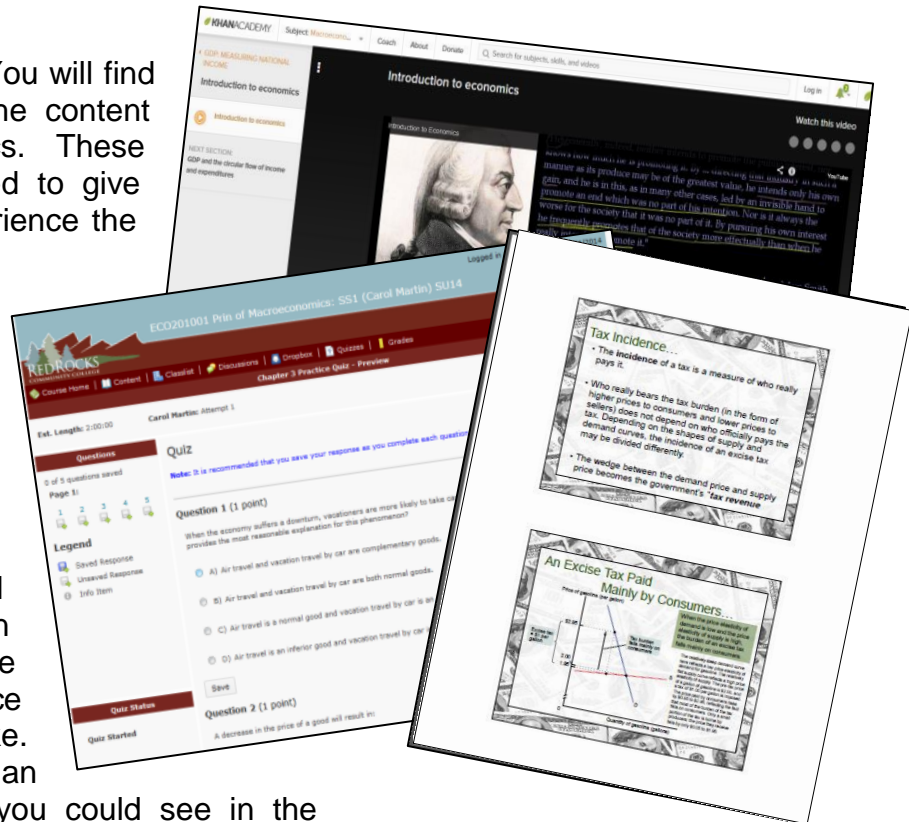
You will find
the content
s. These
d to give
rience the

KHANACADEMY Subject: Macroeconomics Coach About Donate Search for subjects, skills, and videos Log in

GDP: MEASURING NATIONAL INCOME

Introduction to economics

Introduction to economics

NEXT SECTION:
GDP and the circular flow of income and expenditures

Introduction to economics

Watch this video

Introduction to Economics

knows how much he is promoting it. By directing that industry in such a manner as its produce may be of the greatest value, he intends only his own gain, and he is in this, as in many other cases, led by an invisible hand to promote an end which was no part of his intention. Nor is it always the worse for the society that it was no part of it. By pursuing his own interest he frequently promotes that of the society more effectually than when he really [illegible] mote it."

YouTube

Logged in

ECO201001 Prin of Macroeconomics: SS1 (Carol Martin) SU14

RED ROCKS COMMUNITY COLLEGE

Course Home | Content | Classlist | Discussions | Dropbox | Quizzes | Grades

Chapter 3 Practice Quiz - Preview

Est. Length: 2:00:00

Carol Martin: Attempt 1

Questions

0 of 5 questions saved

Page 1:

1 2 3 4 5

Legend

Saved Response

Unsaved Response

Info Item

Quiz Status

Quiz Started

Quiz

Note: It is recommended that you save your response as you complete each question

Question 1 (1 point)

When the economy suffers a downturn, vacationers are more likely to take ca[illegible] provides the most reasonable explanation for this phenomenon?

A) Air travel and vacation travel by car are complementary goods.

B) Air travel and vacation travel by car are both normal goods.

C) Air travel is a normal good and vacation travel by car is an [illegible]

D) Air travel is an inferior good and vacation travel by car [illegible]

Save

Question 2 (1 point)

A decrease in the price of a good will result in:

Tax Incidence…

• The incidence of a tax is a measure of who really pays it.

• Who really bears the tax burden (in the form of higher prices to consumers and lower prices to sellers) does not depend on who officially pays the tax. Depending on the shapes of supply and demand curves, the incidence of an excise tax may be divided differently.

• The wedge between the demand price and supply price becomes the government's "tax revenue

An Excise Tax Paid Mainly by Consumers…

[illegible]

l
n
e
ce
e.
an
you could see in the